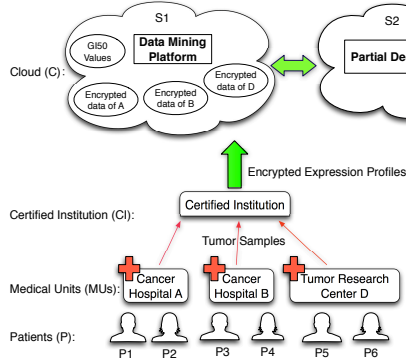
S1

S2

Cloud (C):

GI50 Values

Data Mining Platform

Encrypted data of A

Encrypted data of B

Encrypted data of D

Partial De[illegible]

Encrypted Expression Profiles

Certified Institution (CI):

Certified Institution

Tumor Samples

Medical Units (MUs):

Cancer Hospital A

Cancer Hospital B

Tumor Research Center D

Patients (P):

P1 P2 P3 P4 P5 P6